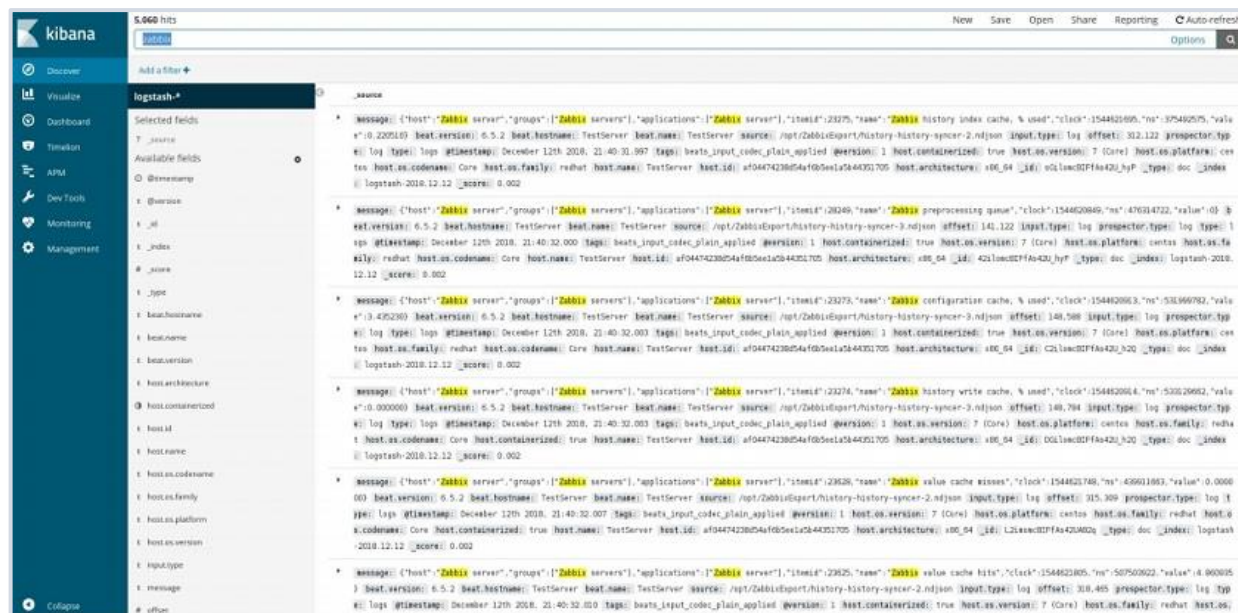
kibana

5,060 hits

New Save Open Share Reporting Auto-refresh

zabbix

Options

Discover
Visualize
Dashboard
Timelion
APM
Dev Tools
Monitoring
Management

Add a filter +

logstash-*

Selected fields
? _source

Available fields
@timestamp
t @version
t _id
t _index
# _score
t _type
t beat.hostname
t beat.name
t beat.version
t host.architecture
host.containerized
t host.id
t host.name
t host.os.codename
t host.os.family
t host.os.platform
t host.os.version
t input.type
t message
# offset

Collapse

_source

message: {"host":"Zabbix server","groups":["Zabbix servers"],"applications":["Zabbix server"],"itemid":23275,"name":"Zabbix history index cache, % used","clock":1544621695,"ns":375492575,"value":0.220510} beat.version: 6.5.2 beat.hostname: TestServer beat.name: TestServer source: /opt/ZabbixExport/history-history-syncer-2.ndjson input.type: log offset: 312,122 prospector.type: log type: logs @timestamp: December 12th 2018, 21:40:31.997 tags: beats_input_codec_plain_applied @version: 1 host.containerized: true host.os.version: 7 (Core) host.os.platform: centos host.os.codename: Core host.os.family: redhat host.name: TestServer host.id: af04474238d54af6b5ee1a5b44351705 host.architecture: x86_64 _id: oOl1omcBIPFAs42U_hyP _type: doc _index: logstash-2018.12.12 _score: 0.002

message: {"host":"Zabbix server","groups":["Zabbix servers"],"applications":["Zabbix server"],"itemid":28249,"name":"Zabbix preprocessing queue","clock":1544620849,"ns":476314722,"value":0} beat.version: 6.5.2 beat.hostname: TestServer beat.name: TestServer source: /opt/ZabbixExport/history-history-syncer-3.ndjson offset: 141,122 input.type: log prospector.type: log type: logs @timestamp: December 12th 2018, 21:40:32.000 tags: beats_input_codec_plain_applied @version: 1 host.containerized: true host.os.version: 7 (Core) host.os.platform: centos host.os.family: redhat host.os.codename: Core host.name: TestServer host.id: af04474238d54af6b5ee1a5b44351705 host.architecture: x86_64 _id: 42l1omcBIPFAs42U_hyP _type: doc _index: logstash-2018.12.12 _score: 0.002

message: {"host":"Zabbix server","groups":["Zabbix servers"],"applications":["Zabbix server"],"itemid":23273,"name":"Zabbix configuration cache, % used","clock":1544620863,"ns":531969782,"value":3.435230} beat.version: 6.5.2 beat.hostname: TestServer beat.name: TestServer source: /opt/ZabbixExport/history-history-syncer-3.ndjson offset: 148,588 input.type: log prospector.type: log type: logs @timestamp: December 12th 2018, 21:40:32.003 tags: beats_input_codec_plain_applied @version: 1 host.containerized: true host.os.version: 7 (Core) host.os.platform: centos host.os.family: redhat host.os.codename: Core host.name: TestServer host.id: af04474238d54af6b5ee1a5b44351705 host.architecture: x86_64 _id: C2l1omcBIPFAs42U_h2Q _type: doc _index: logstash-2018.12.12 _score: 0.002

message: {"host":"Zabbix server","groups":["Zabbix servers"],"applications":["Zabbix server"],"itemid":23274,"name":"Zabbix history write cache, % used","clock":1544620614,"ns":533529882,"value":0.000000} beat.version: 6.5.2 beat.hostname: TestServer beat.name: TestServer source: /opt/ZabbixExport/history-history-syncer-3.ndjson offset: 148,784 input.type: log prospector.type: log type: logs @timestamp: December 12th 2018, 21:40:32.003 tags: beats_input_codec_plain_applied @version: 1 host.os.version: 7 (Core) host.os.platform: centos host.os.family: redhat host.os.codename: Core host.containerized: true host.name: TestServer host.id: af04474238d54af6b5ee1a5b44351705 host.architecture: x86_64 _id: DGl1omcBIPFAs42U_h2Q _type: doc _index: logstash-2018.12.12 _score: 0.002

message: {"host":"Zabbix server","groups":["Zabbix servers"],"applications":["Zabbix server"],"itemid":23626,"name":"Zabbix value cache misses","clock":1544621749,"ns":436611863,"value":0.0000003} beat.version: 6.5.2 beat.hostname: TestServer beat.name: TestServer source: /opt/ZabbixExport/history-history-syncer-2.ndjson input.type: log offset: 315,309 prospector.type: log type: logs @timestamp: December 12th 2018, 21:40:32.007 tags: beats_input_codec_plain_applied @version: 1 host.os.version: 7 (Core) host.os.platform: centos host.os.family: redhat host.os.codename: Core host.containerized: true host.name: TestServer host.id: af04474238d54af6b5ee1a5b44351705 host.architecture: x86_64 _id: L2l1omcBIPFAs42U_h2Q _type: doc _index: logstash-2018.12.12 _score: 0.002

message: {"host":"Zabbix server","groups":["Zabbix servers"],"applications":["Zabbix server"],"itemid":23625,"name":"Zabbix value cache hits","clock":1544621805,"ns":507503922,"value":4.060935} beat.version: 6.5.2 beat.hostname: TestServer beat.name: TestServer source: /opt/ZabbixExport/history-history-syncer-2.ndjson input.type: log offset: 318,465 prospector.type: log type: logs @timestamp: December 12th 2018, 21:40:32.010 tags: beats_input_codec_plain_applied @version: 1 host.containerized: true host.os.version: 7 (Core) host.os.family: redhat host.os.